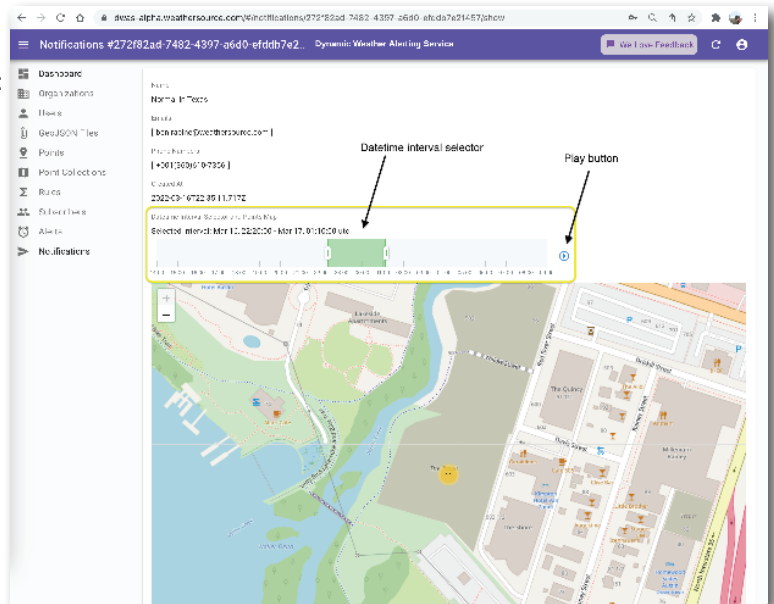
dwas-alpha.weathersource.com/#/notifications/272f82ad-7482-4397-a6d0-efddb7e21457/show

Notifications #272f82ad-7482-4397-a6d0-efddb7e2... Dynamic Weather Alerting Service

We Love Feedback

Dashboard
Organizations
Users
GeoJSON Files
Points
Point Collections
Rules
Subscribers
Alerts
Notifications

Name
Normal in Texas

Emails
[ bcnotecher@weathersource.com ]

Phone Numbers
[ +001(303)610-7336 ]

Created At
2022-03-16T22:35:11.717Z

Datetime interval selector

Play button

Datetime Interval Selector and Points Map
Selected interval: Mar 16, 22:00:00 - Mar 17, 01:10:00 utc

+
−

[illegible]